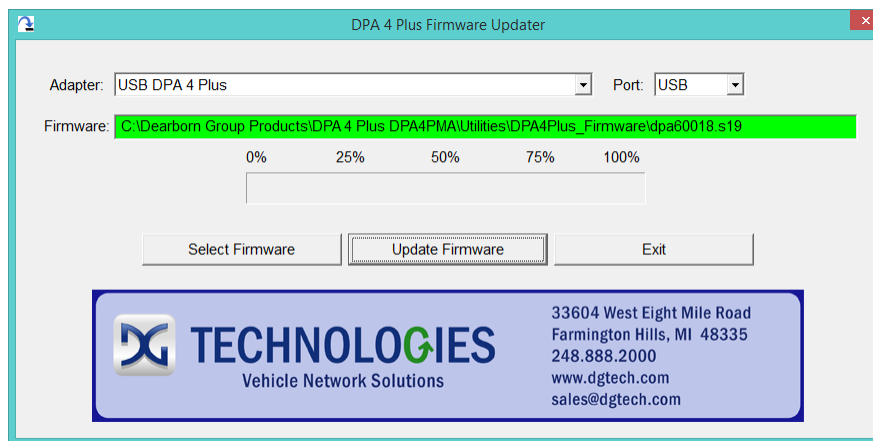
DPA 4 Plus Firmware Updater

Adapter: USB DPA 4 Plus

Port: USB

Firmware: C:\Dearborn Group Products\DPA 4 Plus DPA4PMA\Utilities\DPA4Plus_Firmware\dpa60018.s19

0% 25% 50% 75% 100%

Select Firmware

Update Firmware

Exit

DG TECHNOLOGIES
Vehicle Network Solutions

33604 West Eight Mile Road
Farmington Hills, MI 48335
248.888.2000
www.dgtech.com
sales@dgtech.com